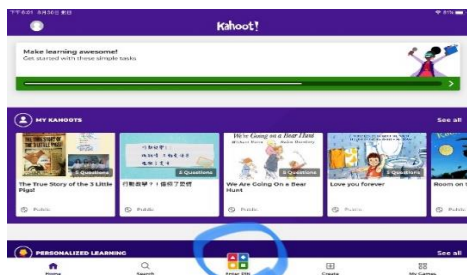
下午6:01 3月26日 週日

Kahoot!

Make learning awesome!
Get started with these simple tasks

MY KAHOOTS

See all

5 Questions
The True Story of the 3 Little Pigs!
Public

2 Questions
行動者學？！自學下載
Public

5 Questions
We're Going on a Bear Hunt
We Are Going On a Bear Hunt
Public

5 Questions
Love you forever
Public

Room on t

PERSONALIZED LEARNING

See all

Home
Search
Enter PIN
Create
My Games